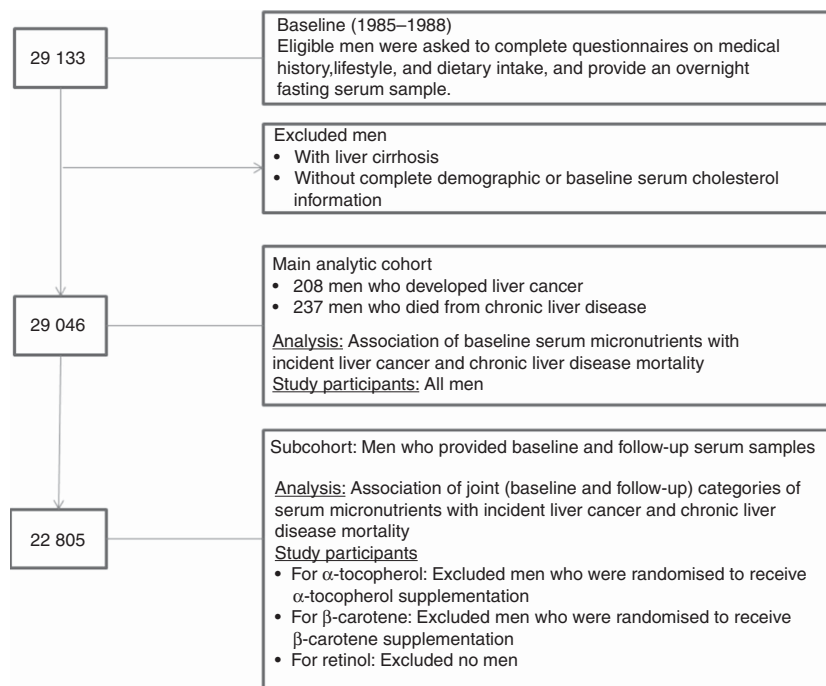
29 133

Baseline (1985–1988)
Eligible men were asked to complete questionnaires on medical history,lifestyle, and dietary intake, and provide an overnight fasting serum sample.

Excluded men
• With liver cirrhosis
• Without complete demographic or baseline serum cholesterol information

29 046

Main analytic cohort
• 208 men who developed liver cancer
• 237 men who died from chronic liver disease

Analysis: Association of baseline serum micronutrients with incident liver cancer and chronic liver disease mortality
Study participants: All men

22 805

Subcohort: Men who provided baseline and follow-up serum samples

Analysis: Association of joint (baseline and follow-up) categories of serum micronutrients with incident liver cancer and chronic liver disease mortality
Study participants
• For $\alpha$-tocopherol: Excluded men who were randomised to receive $\alpha$-tocopherol supplementation
• For $\beta$-carotene: Excluded men who were randomised to receive $\beta$-carotene supplementation
• For retinol: Excluded no men